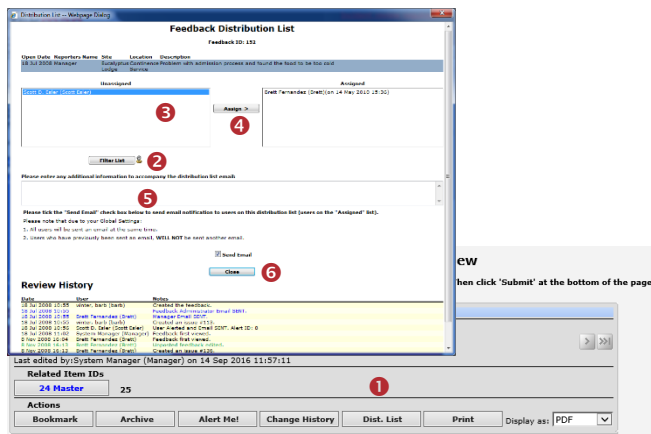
Distribution List -- Webpage Dialog

Feedback Distribution List

Feedback ID: 151

| Open Date | Reporters Name | Site | Location | Description |
|---|---|---|---|---|
| 18 Jul 2008 | Manager | Eucalyptus Lodge | Continence Service | Problem with admission process and found the food to be too cold |

Unassigned

Scott E. Saler (Scott Saler)

3

Assign >

4

Assigned

Brett Fernandez (Brett)(on 14 May 2010 15:30)

Filter List

2

Please enter any additional information to accompany the distribution list email

5

Please tick the "Send Email" check box below to send email notification to users on this distribution list (users on the "Assigned" list).

Please note that due to your Global Settings:

1. All users will be sent an email at the same time.

2. Users who have previously been sent an email, WILL NOT be sent another email.

Send Email

Close

6

Review History

| Date | User | Notes |
|---|---|---|
| 18 Jul 2008 15:55 | winter, barb (barb) | Created the feedback. |
| 18 Jul 2008 15:50 | | Feedback Administrator Email SENT. |
| 18 Jul 2008 15:55 | Brett Fernandez (Brett) | Manager Email SENT. |
| 18 Jul 2008 16:02 | winter, barb (barb) | Created an issue #510. |
| 18 Jul 2008 16:02 | Scott E. Saler (Scott Saler) | User Alerted and Email SENT. Alert ID: 8 |
| 18 Jul 2008 16:02 | System Manager (Manager) | Feedback first viewed. |
| 9 Nov 2008 16:04 | Brett Fernandez (Brett) | Feedback first viewed. |
| 9 Nov 2008 16:13 | Brett Fernandez (Brett) | Updated feedback edited. |
| 9 Nov 2008 16:13 | Brett Fernandez (Brett) | Created an issue #120. |

ew

hen click 'Submit' at the bottom of the page

Last edited by:System Manager (Manager) on 14 Sep 2016 11:57:11

Related Item IDs

24 Master 25

1

Actions

Bookmark Archive Alert Me! Change History Dist. List Print Display as: PDF